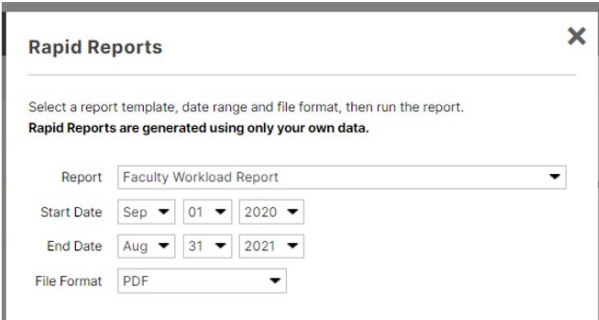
Rapid Reports

×

Select a report template, date range and file format, then run the report.
**Rapid Reports are generated using only your own data.**

Report: Faculty Workload Report

Start Date: Sep 01 2020

End Date: Aug 31 2021

File Format: PDF